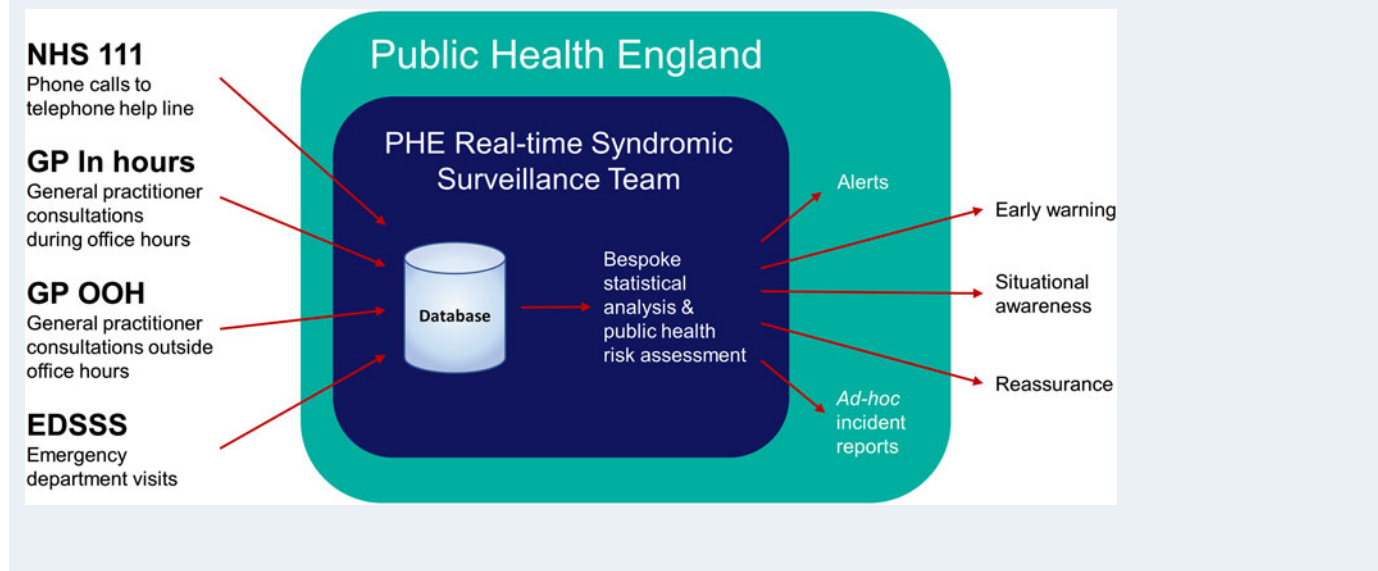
NHS 111
Phone calls to telephone help line

GP In hours
General practitioner consultations during office hours

GP OOH
General practitioner consultations outside office hours

EDSSS
Emergency department visits

Public Health England

PHE Real-time Syndromic Surveillance Team

Database

Bespoke statistical analysis & public health risk assessment

Alerts

Ad-hoc incident reports

Early warning

Situational awareness

Reassurance